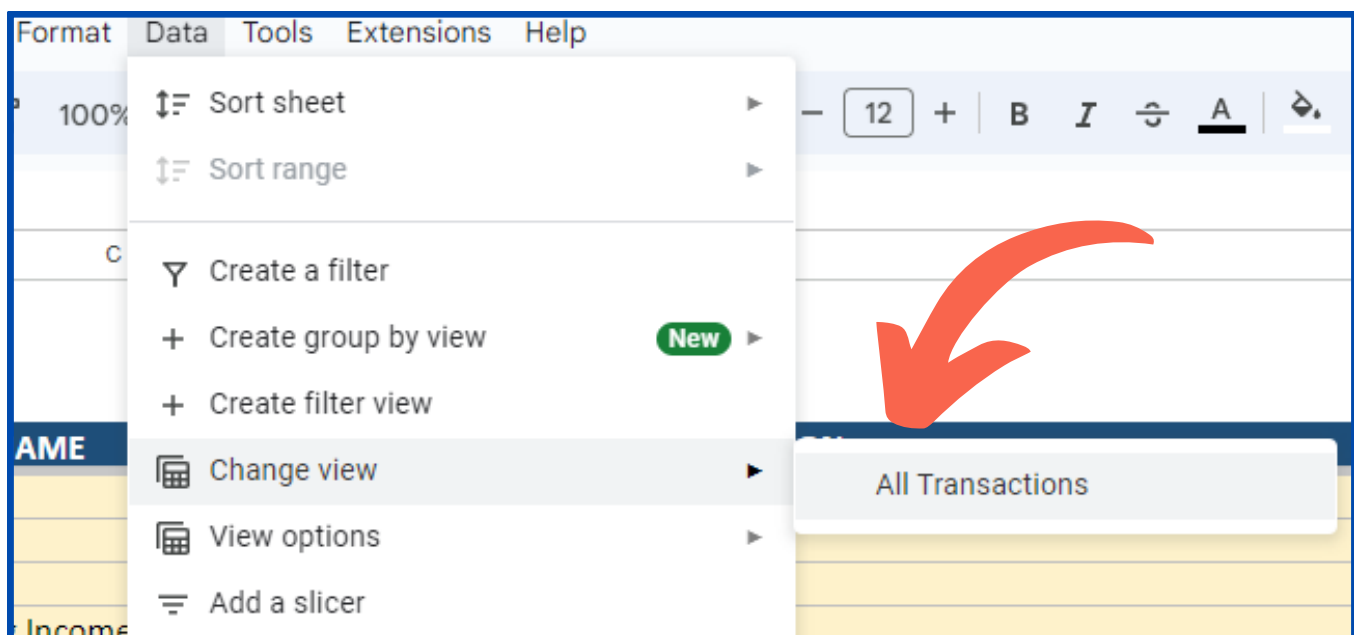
Format Data Tools Extensions Help

100%

12

B I A

C

AME

Income

Sort sheet
Sort range
Create a filter
Create group by view New
Create filter view
Change view
View options
Add a slicer

All Transactions